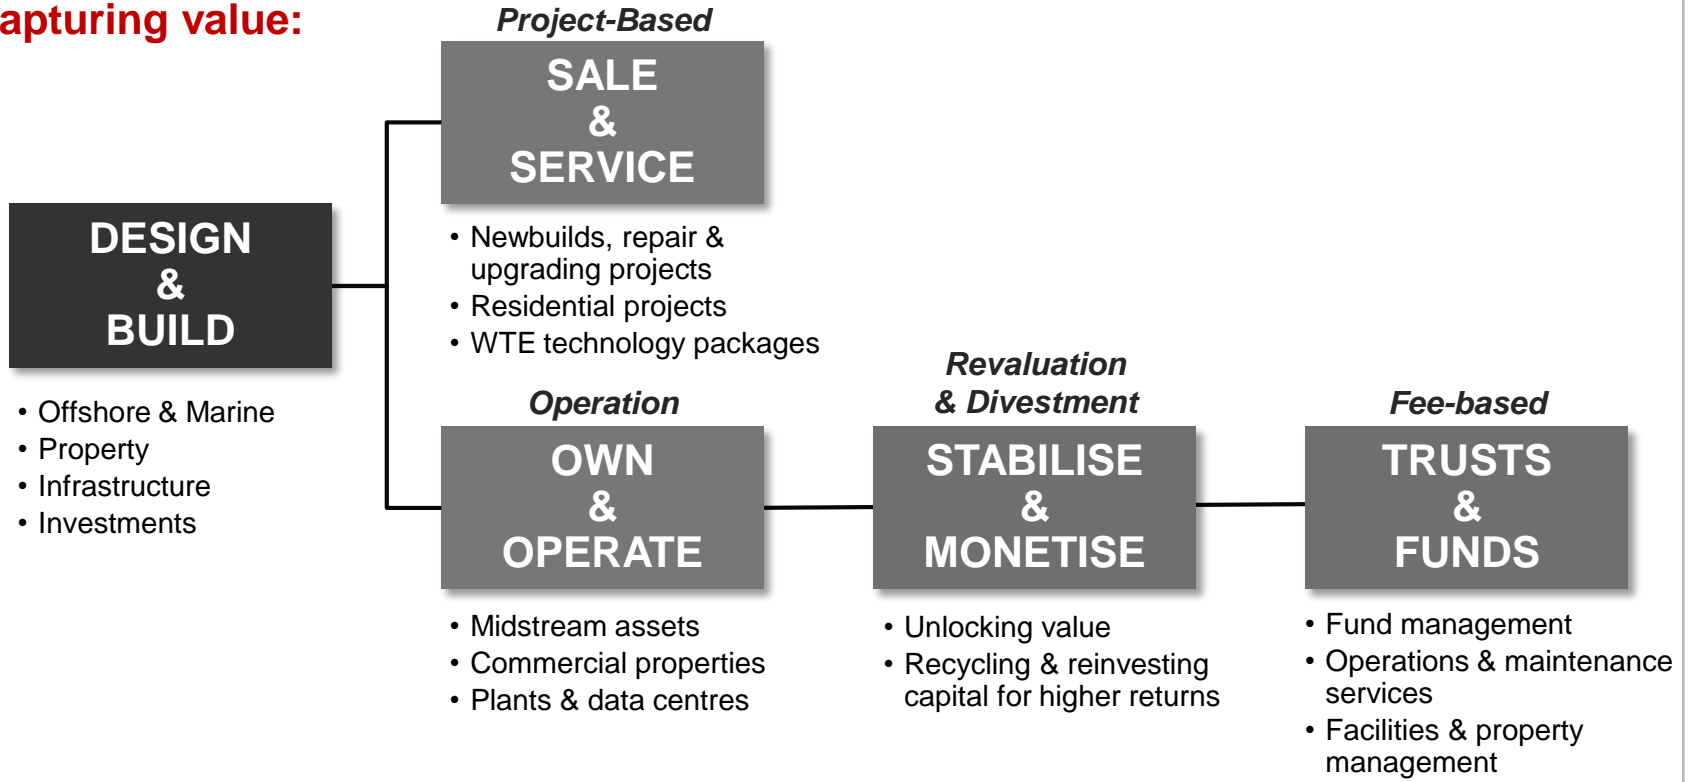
apturing value:

DESIGN
&
BUILD

• Offshore & Marine
• Property
• Infrastructure
• Investments

Project-Based

SALE
&
SERVICE

• Newbuilds, repair & upgrading projects
• Residential projects
• WTE technology packages

Operation

OWN
&
OPERATE

• Midstream assets
• Commercial properties
• Plants & data centres

Revaluation
& Divestment

STABILISE
&
MONETISE

• Unlocking value
• Recycling & reinvesting capital for higher returns

Fee-based

TRUSTS
&
FUNDS

• Fund management
• Operations & maintenance services
• Facilities & property management